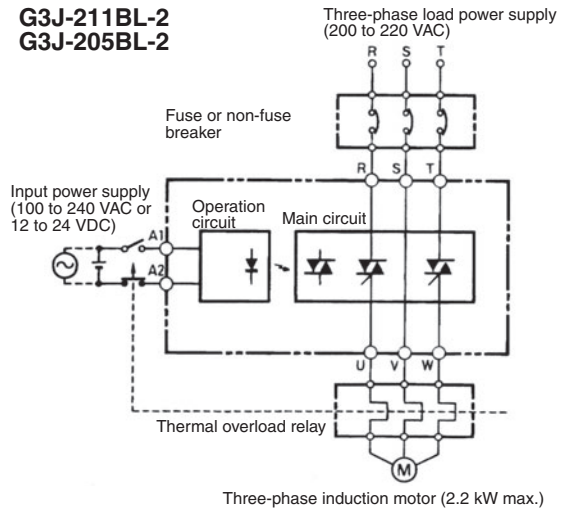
G3J-211BL-2
G3J-205BL-2

Three-phase load power supply (200 to 220 VAC)

R S T

Fuse or non-fuse breaker

R S T

Input power supply (100 to 240 VAC or 12 to 24 VDC)

Operation circuit

Main circuit

A1

A2

U V W

Thermal overload relay

M

Three-phase induction motor (2.2 kW max.)